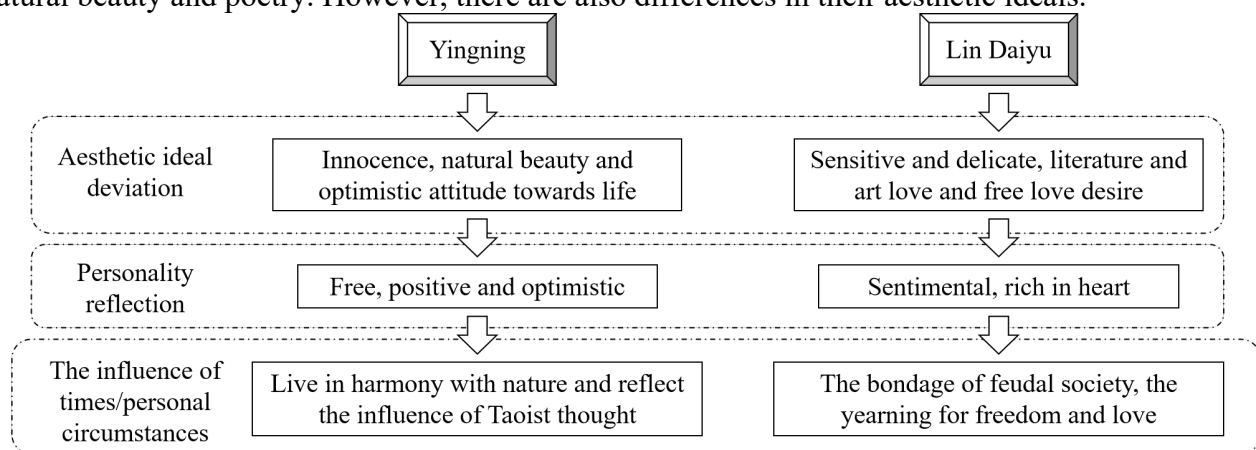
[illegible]atural beauty and poetry. However, there are also differences in their aesthetic ideals.

Yingning

Lin Daiyu

Aesthetic ideal deviation

Innocence, natural beauty and optimistic attitude towards life

Sensitive and delicate, literature and art love and free love desire

Personality reflection

Free, positive and optimistic

Sentimental, rich in heart

The influence of times/personal circumstances

Live in harmony with nature and reflect the influence of Taoist thought

The bondage of feudal society, the yearning for freedom and love